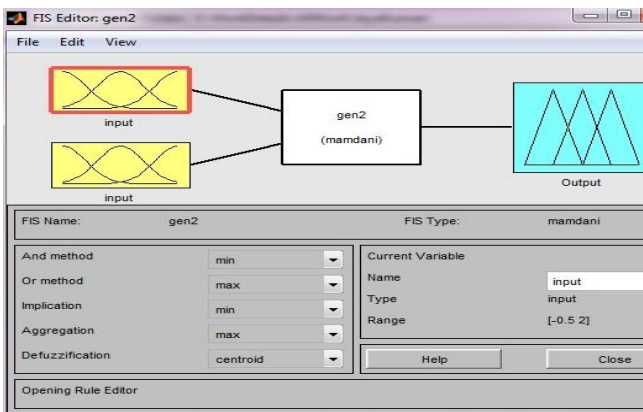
FIS Editor: gen2

File Edit View

input

input

gen2

(mamdani)

Output

FIS Name: gen2

FIS Type: mamdani

And method min

Or method max

Implication min

Aggregation max

Defuzzification centroid

Current Variable

Name input

Type input

Range [-0.5 2]

Help

Close

Opening Rule Editor